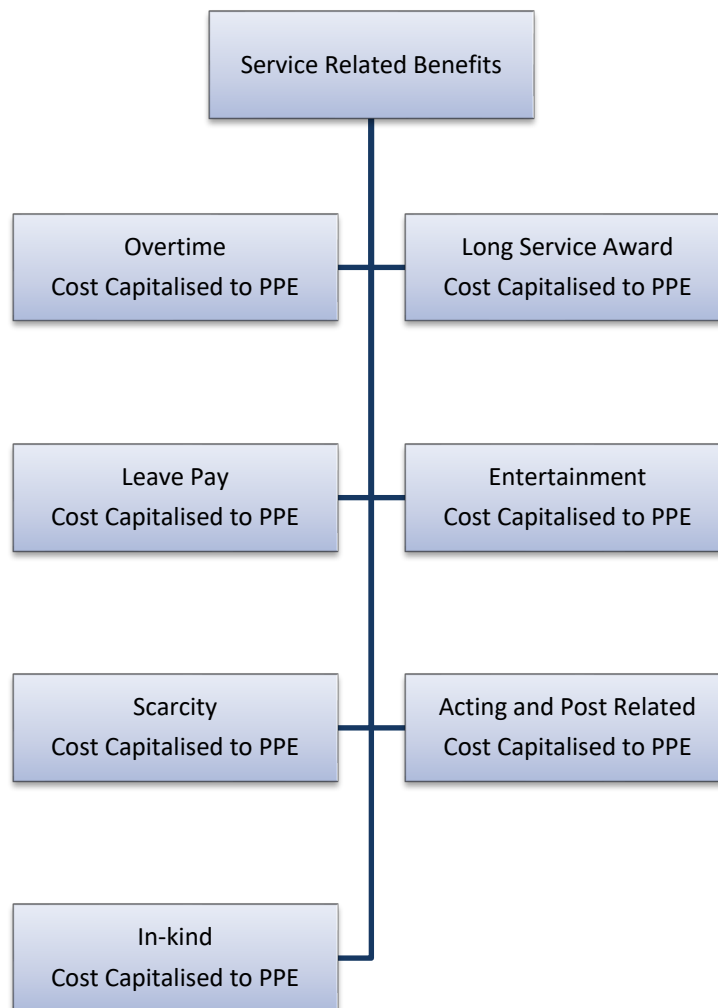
Service Related Benefits

Overtime
Cost Capitalised to PPE

Long Service Award
Cost Capitalised to PPE

Leave Pay
Cost Capitalised to PPE

Entertainment
Cost Capitalised to PPE

Scarcity
Cost Capitalised to PPE

Acting and Post Related
Cost Capitalised to PPE

In-kind
Cost Capitalised to PPE